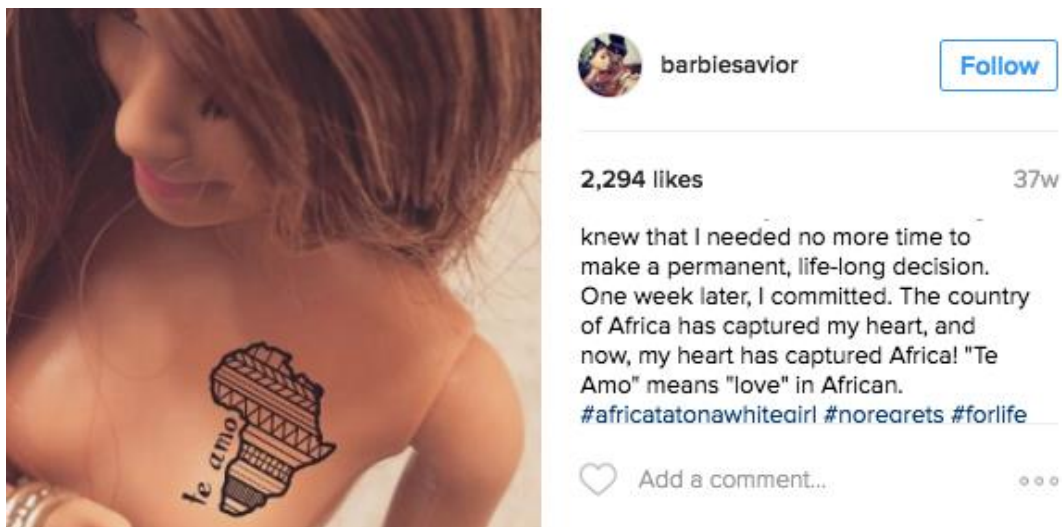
barbiesavior

Follow

2,294 likes

37w

knew that I needed no more time to make a permanent, life-long decision. One week later, I committed. The country of Africa has captured my heart, and now, my heart has captured Africa! "Te Amo" means "love" in African. #africatatonawhitegirl #noregrets #forlife

Te amo

Add a comment...